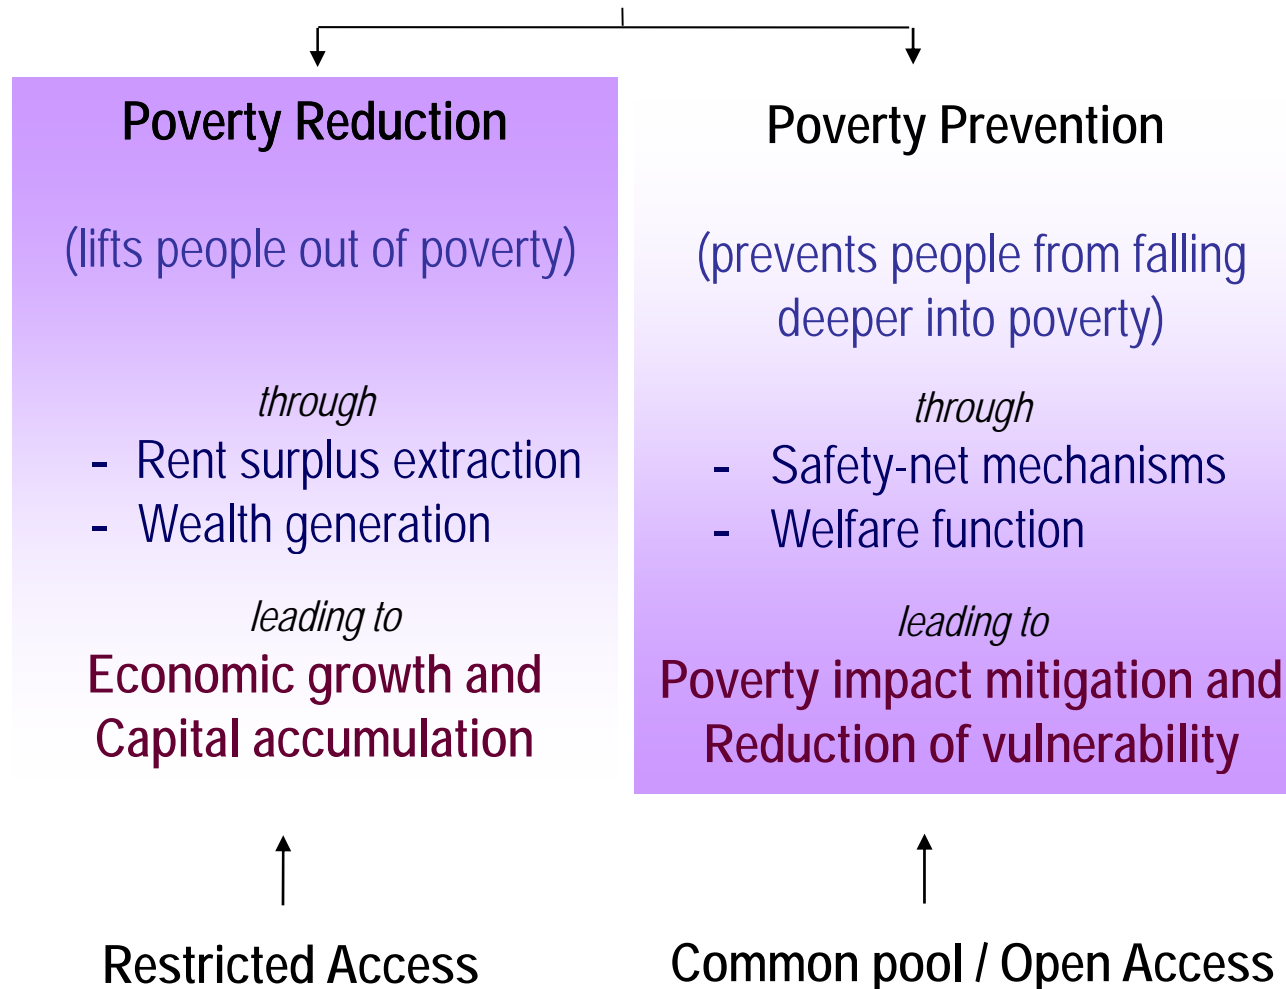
Poverty Reduction

(lifts people out of poverty)

through

- Rent surplus extraction
- Wealth generation

leading to

Economic growth and Capital accumulation

Poverty Prevention

(prevents people from falling deeper into poverty)

through

- Safety-net mechanisms
- Welfare function

leading to

Poverty impact mitigation and Reduction of vulnerability

Restricted Access

Common pool / Open Access